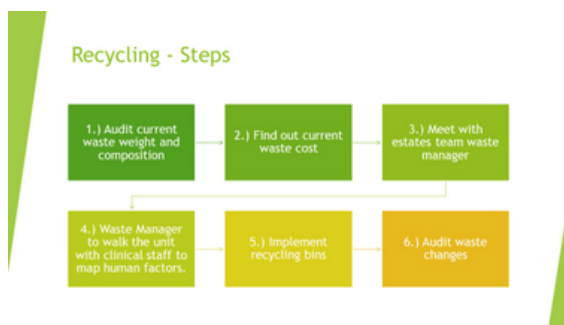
Recycling - Steps

1.) Audit current waste weight and composition

2.) Find out current waste cost

3.) Meet with estates team waste manager

4.) Waste Manager to walk the unit with clinical staff to map human factors.

5.) Implement recycling bins

6.) Audit waste changes